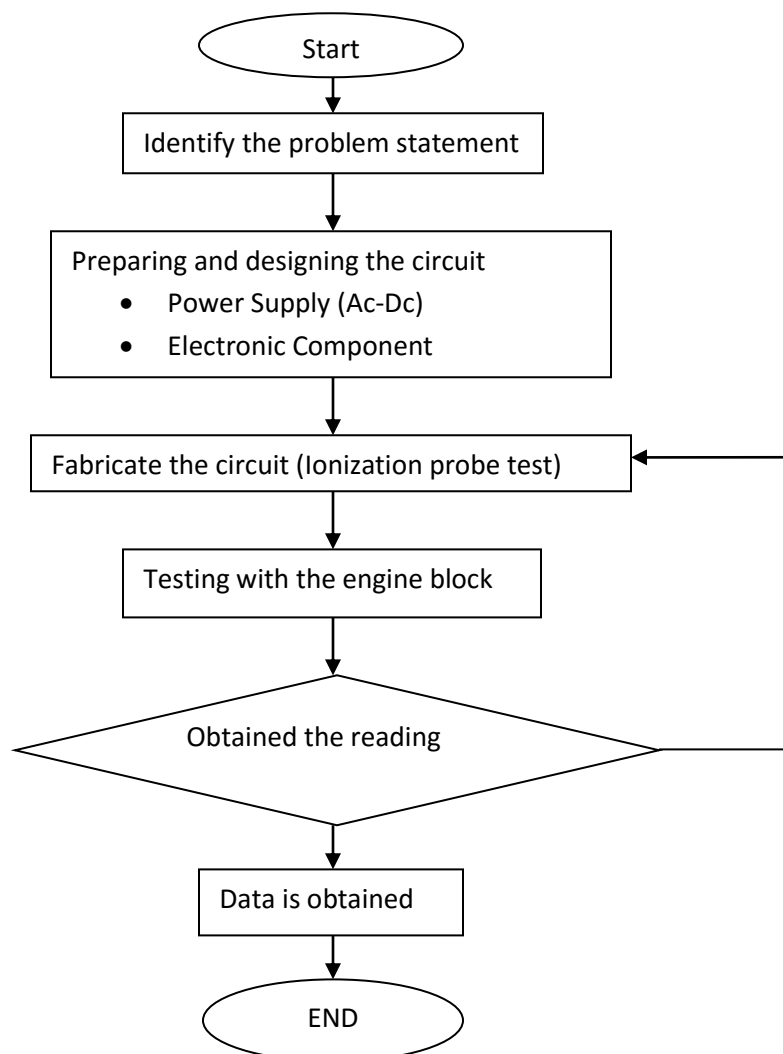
Start

Identify the problem statement

Preparing and designing the circuit
- Power Supply (Ac-Dc)
- Electronic Component

Fabricate the circuit (Ionization probe test)

Testing with the engine block

Obtained the reading

Data is obtained

END